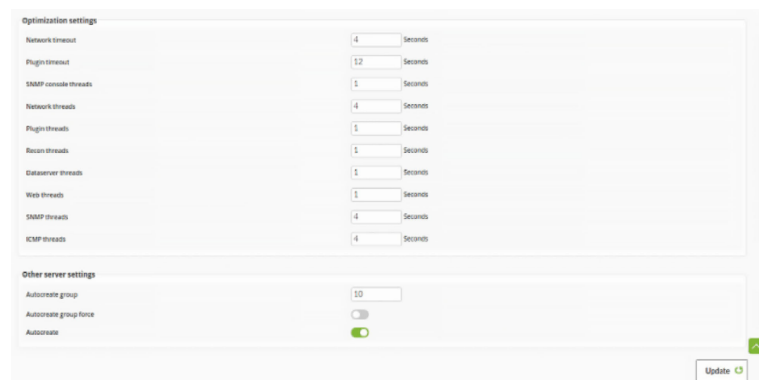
Optimization settings

| | | |
|---|---|---|
| Network timeout | 4 | Seconds |
| Plugin timeout | 12 | Seconds |
| SNMP console threads | 1 | Seconds |
| Network threads | 4 | Seconds |
| Plugin threads | 1 | Seconds |
| Recon threads | 1 | Seconds |
| Dataserver threads | 1 | Seconds |
| Web threads | 1 | Seconds |
| SNMP threads | 4 | Seconds |
| ICMP threads | 4 | Seconds |

Other server settings

| | |
|---|---|
| Autocreate group | 10 |
| Autocreate group force | |
| Autocreate | |

Update